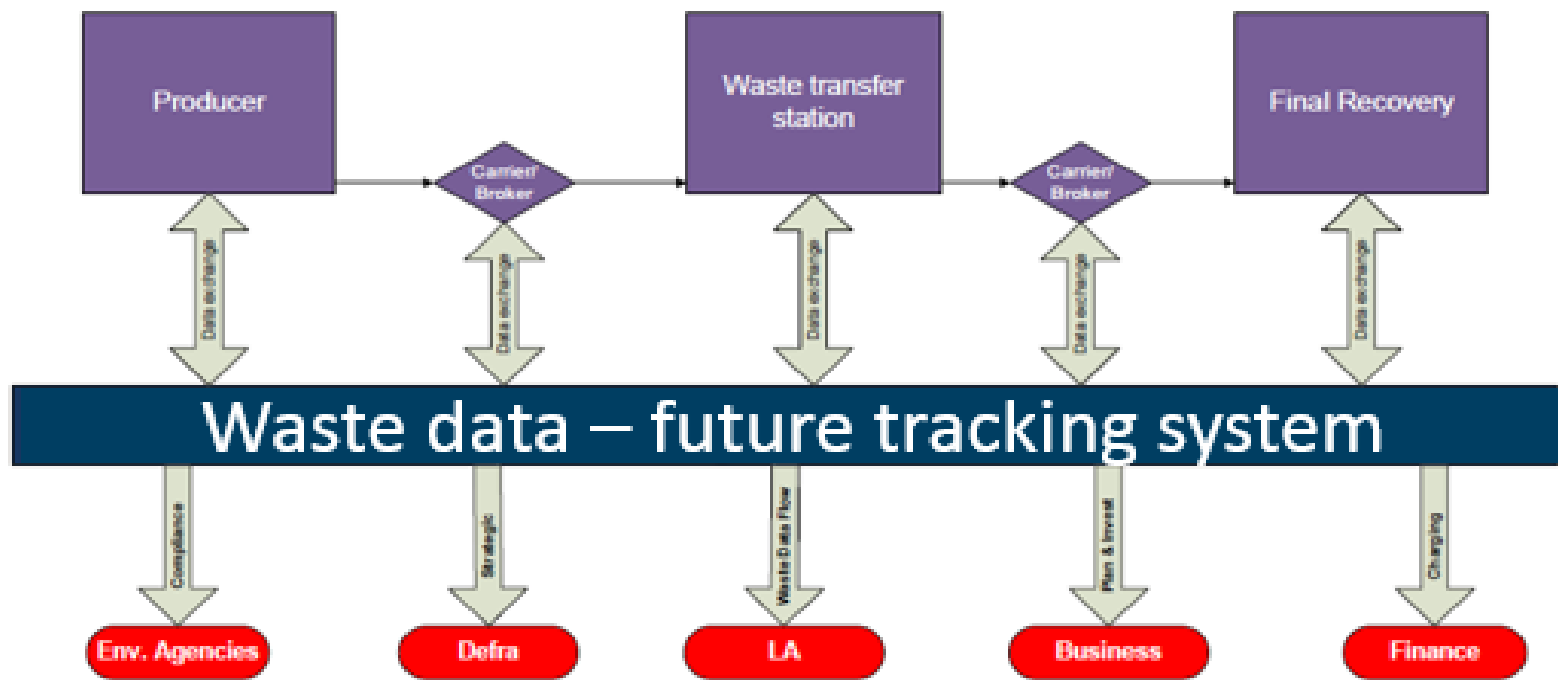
Producer

Carrier/ Broker

Waste transfer station

Carrier/ Broker

Final Recovery

Data exchange

Data exchange

Data exchange

Data exchange

Data exchange

Waste data – future tracking system

Compliance

Strategic

Waste Data Flow

Plan & Invest

Charging

Env. Agencies

Defra

LA

Business

Finance